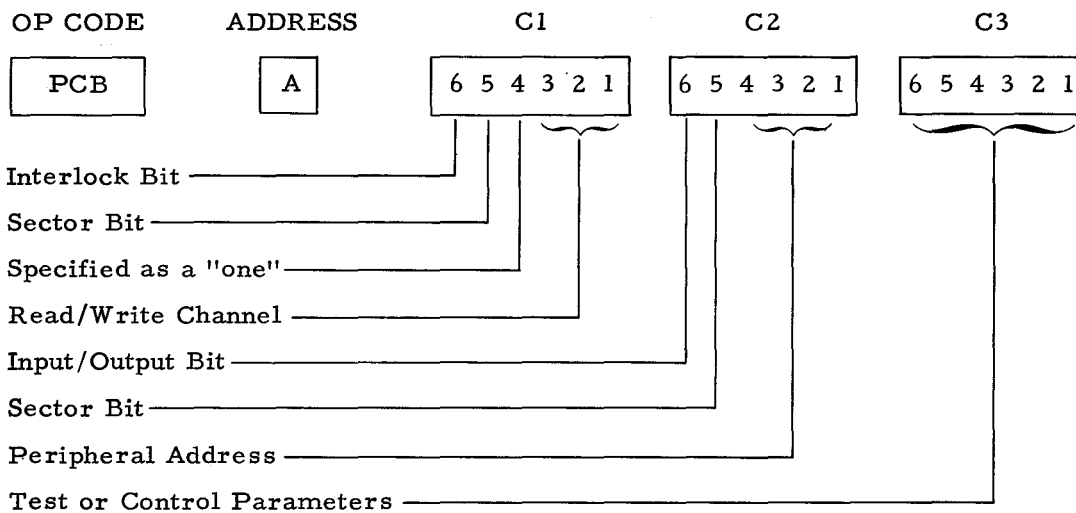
OP CODE ADDRESS C1 C2 C3

PCB A 6 5 4 3 2 1 6 5 4 3 2 1 6 5 4 3 2 1

Interlock Bit

Sector Bit

Specified as a "one"

Read/Write Channel

Input/Output Bit

Sector Bit

Peripheral Address

Test or Control Parameters